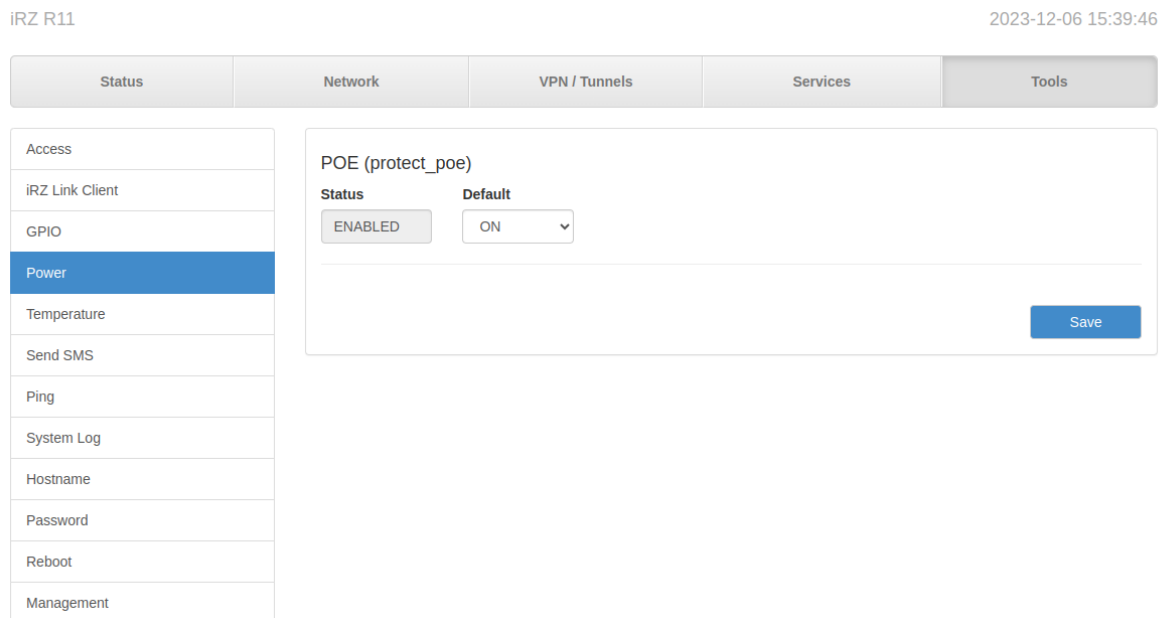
iRZ R11

2023-12-06 15:39:46

Status | Network | VPN / Tunnels | Services | Tools

Access
iRZ Link Client
GPIO
Power
Temperature
Send SMS
Ping
System Log
Hostname
Password
Reboot
Management

POE (protect_poe)

Status
ENABLED

Default
ON

Save